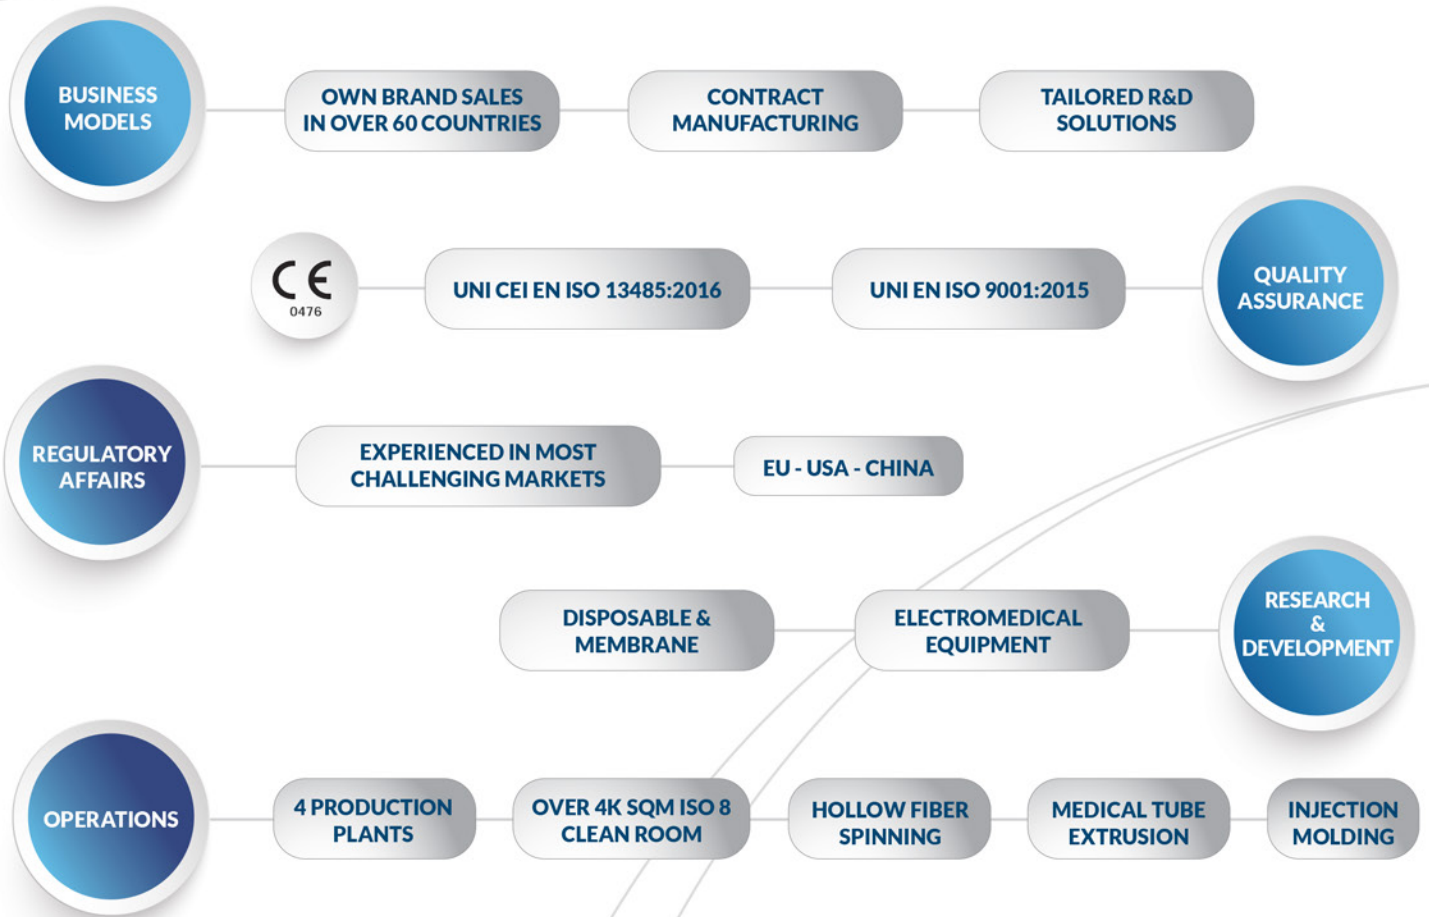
BUSINESS MODELS

OWN BRAND SALES IN OVER 60 COUNTRIES

CONTRACT MANUFACTURING

TAILORED R&D SOLUTIONS

CE 0476

UNI CEI EN ISO 13485:2016

UNI EN ISO 9001:2015

QUALITY ASSURANCE

REGULATORY AFFAIRS

EXPERIENCED IN MOST CHALLENGING MARKETS

EU - USA - CHINA

DISPOSABLE & MEMBRANE

ELECTROMEDICAL EQUIPMENT

RESEARCH & DEVELOPMENT

OPERATIONS

4 PRODUCTION PLANTS

OVER 4K SQM ISO 8 CLEAN ROOM

HOLLOW FIBER SPINNING

MEDICAL TUBE EXTRUSION

INJECTION MOLDING